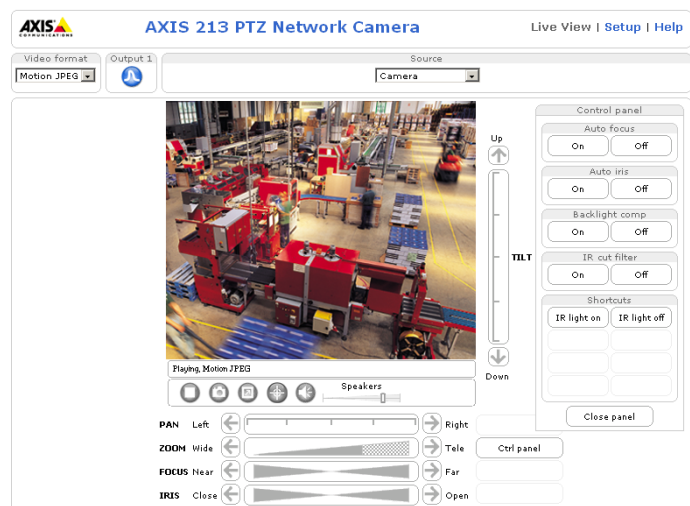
AXIS COMMUNICATIONS

AXIS 213 PTZ Network Camera

Live View | Setup | Help

Video format
Motion JPEG

Output 1

Source
Camera

Up

TILT

Down

Playing, Motion JPEG

Speakers

Control panel

Auto focus
On | Off

Auto iris
On | Off

Backlight comp
On | Off

IR cut filter
On | Off

Shortcuts
IR light on | IR light off

Close panel

PAN Left Right

ZOOM Wide Tele

Ctrl panel

FOCUS Near Far

IRIS Close Open